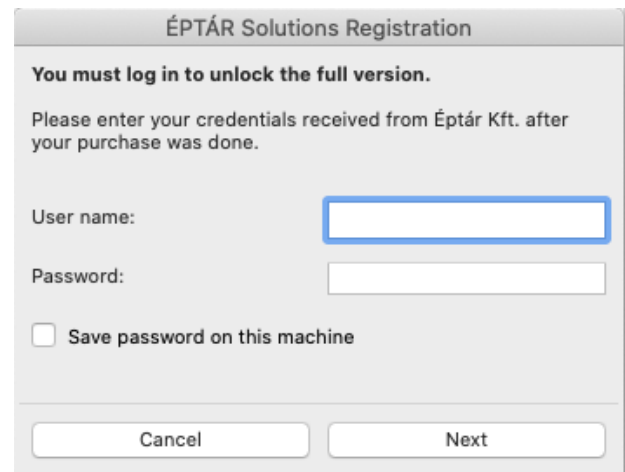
ÉPTÁR Solutions Registration

You must log in to unlock the full version.

Please enter your credentials received from Éptár Kft. after your purchase was done.

User name:

Password:

Save password on this machine

Cancel

Next